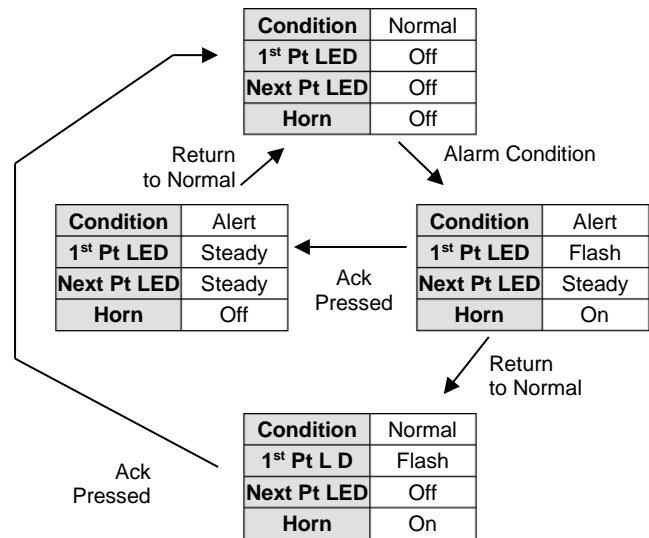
| Condition | Normal |
|---|---|
| 1$^{st}$ Pt LED | Off |
| Next Pt LED | Off |
| Horn | Off |

Return to Normal

Alarm Condition

| Condition | Alert |
|---|---|
| 1$^{st}$ Pt LED | Steady |
| Next Pt LED | Steady |
| Horn | Off |

Ack Pressed

| Condition | Alert |
|---|---|
| 1$^{st}$ Pt LED | Flash |
| Next Pt LED | Steady |
| Horn | On |

Return to Normal

Ack Pressed

| Condition | Normal |
|---|---|
| 1$^{st}$ Pt L D | Flash |
| Next Pt LED | Off |
| Horn | On |